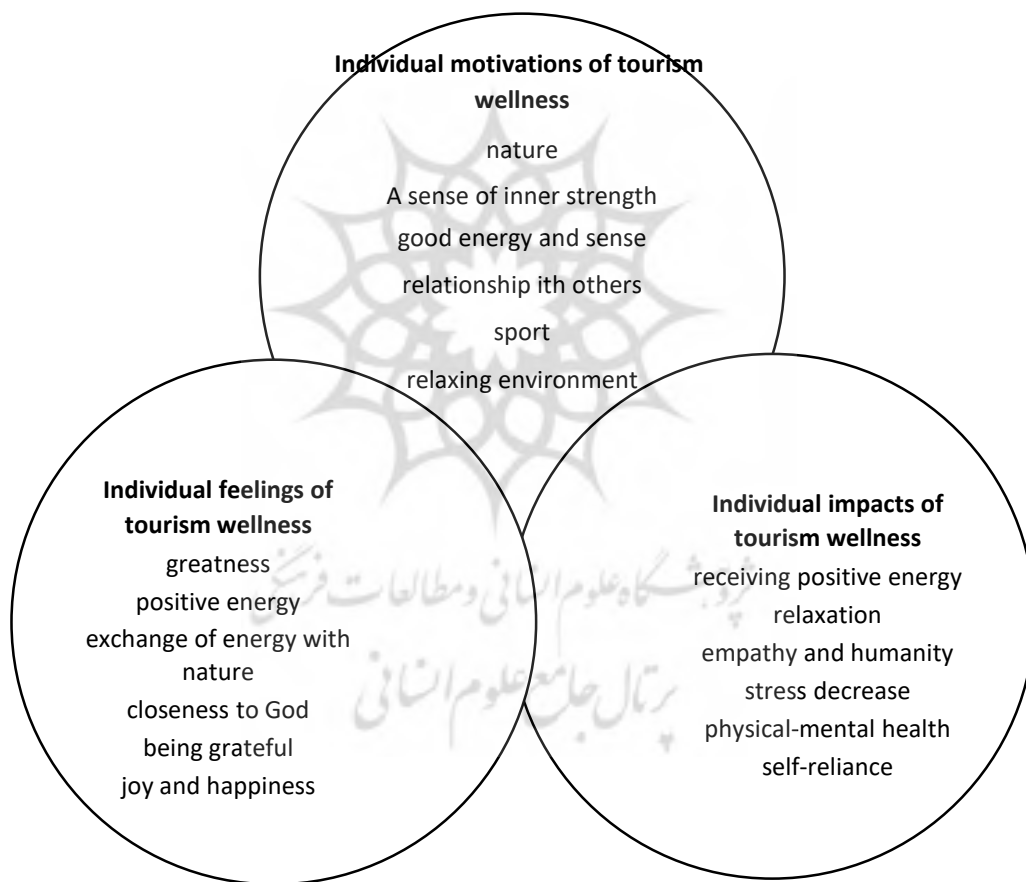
**Individual motivations of tourism wellness**
nature
A sense of inner strength
good energy and sense
relationship ith others
sport
relaxing environment

**Individual feelings of tourism wellness**
greatness
positive energy
exchange of energy with nature
closeness to God
being grateful
joy and happiness

**Individual impacts of tourism wellness**
receiving positive energy
relaxation
empathy and humanity
stress decrease
physical-mental health
self-reliance

پژوهشگاه علوم انسانی و مطالعات فرهنگی
پرتال جامع علوم انسانی